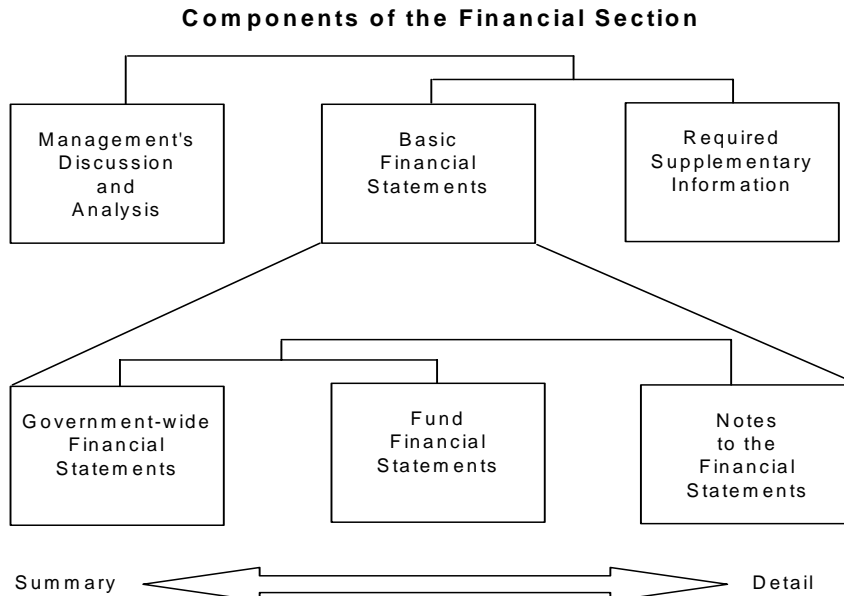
Components of the Financial Section

Management's Discussion and Analysis

Basic Financial Statements

Required Supplementary Information

Government-wide Financial Statements

Fund Financial Statements

Notes to the Financial Statements

Summary

Detail